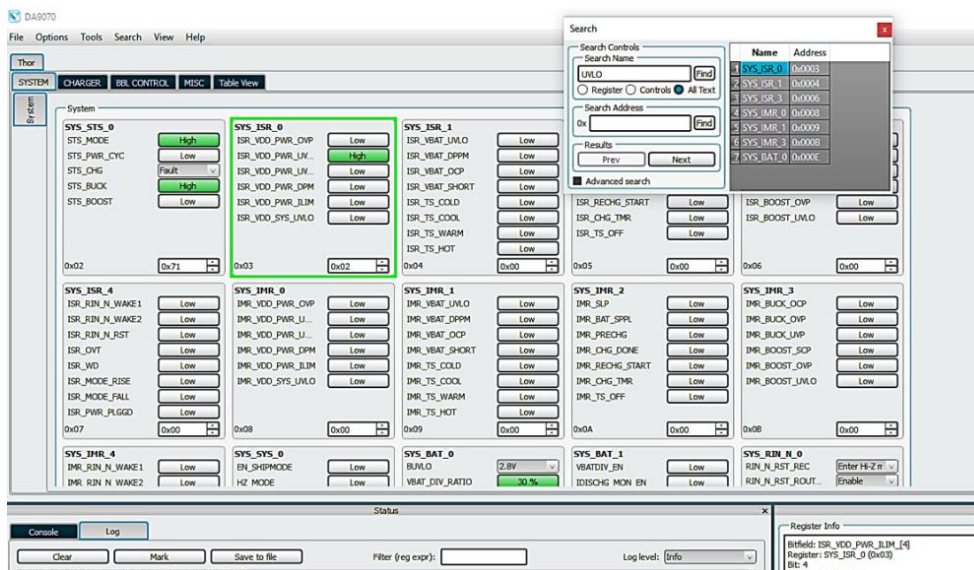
DA9070

File Options Tools Search View Help

Thor

SYSTEM CHARGER BBL CONTROL MISC Table View

System

System

SYS_STS_0
STS_MODE High
STS_PWR_CYC Low
STS_CHG Fault
STS_BUCK High
STS_BOOST Low
0x02 0x71

SYS_ISR_0
ISR_VDD_PWR_OVP Low
ISR_VDD_PWR_UV... High
ISR_VDD_PWR_UV... Low
ISR_VDD_PWR_DPM Low
ISR_VDD_PWR_ILIM Low
ISR_VDD_SYS_UVLO Low
0x03 0x02

SYS_ISR_1
ISR_VBAT_UVLO Low
ISR_VBAT_DPPM Low
ISR_VBAT_OCP Low
ISR_VBAT_SHORT Low
ISR_TS_COLD Low
ISR_TS_COOL Low
ISR_TS_WARM Low
ISR_TS_HOT Low
0x04 0x00

ISR_RECHG_START Low
ISR_CHG_TMR Low
ISR_TS_OFF Low
0x05 0x00

ISR_BOOST_OVP Low
ISR_BOOST_UVLO Low
0x06 0x00

SYS_ISR_4
ISR_RIN_N_WAKE1 Low
ISR_RIN_N_WAKE2 Low
ISR_RIN_N_RST Low
ISR_OVT Low
ISR_WD Low
ISR_MODE_RISE Low
ISR_MODE_FALL Low
ISR_PWR_PLGGD Low
0x07 0x00

SYS_IMR_0
IMR_VDD_PWR_OVP Low
IMR_VDD_PWR_U... Low
IMR_VDD_PWR_U... Low
IMR_VDD_PWR_DPM Low
IMR_VDD_PWR_ILIM Low
IMR_VDD_SYS_UVLO Low
0x08 0x00

SYS_IMR_1
IMR_VBAT_UVLO Low
IMR_VBAT_DPPM Low
IMR_VBAT_OCP Low
IMR_VBAT_SHORT Low
IMR_TS_COLD Low
IMR_TS_COOL Low
IMR_TS_WARM Low
IMR_TS_HOT Low
0x09 0x00

SYS_IMR_2
IMR_SLP Low
IMR_BAT_SPPL Low
IMR_PRECHG Low
IMR_CHG_DONE Low
IMR_RECHG_START Low
IMR_CHG_TMR Low
IMR_TS_OFF Low
0x0A 0x00

SYS_IMR_3
IMR_BUCK_OCP Low
IMR_BUCK_OVP Low
IMR_BUCK_UVP Low
IMR_BOOST_SCP Low
IMR_BOOST_OVP Low
IMR_BOOST_UVLO Low
0x0B 0x00

SYS_IMR_4
IMR_RIN_N_WAKE1 Low
IMR_RIN_N_WAKE2 Low

SYS_SYS_0
EN_SHIPMODE Low
HZ_MODE Low

SYS_BAT_0
BUVLO 2.8V
VBAT_DIV_RATIO 30 %

SYS_BAT_1
VBATDIV_EN Low
IDISCHG_MON_EN Low

SYS_RIN_N_0
RIN_N_RST_REC Enter Hi-Z m
RIN_N_RST_ROUT... Enable

Search
Search Controls
Search Name
UVLO Find
Register Controls All Text
Search Address
0x Find
Results
Prev Next
Advanced search

| | Name | Address |
|---|---|---|
| 1 | SYS_ISR_0 | 0x0003 |
| 2 | SYS_ISR_1 | 0x0004 |
| 3 | SYS_ISR_3 | 0x0006 |
| 4 | SYS_IMR_0 | 0x0008 |
| 5 | SYS_IMR_1 | 0x0009 |
| 6 | SYS_IMR_3 | 0x000B |
| 7 | SYS_BAT_0 | 0x000E |

Status
Console Log
Clear Mark Save to file Filter (reg expr): Log level: Info

Register Info
Bitfield: ISR_VDD_PWR_ILIM_[4]
Register: SYS_ISR_0 (0x03)
Bit: 4